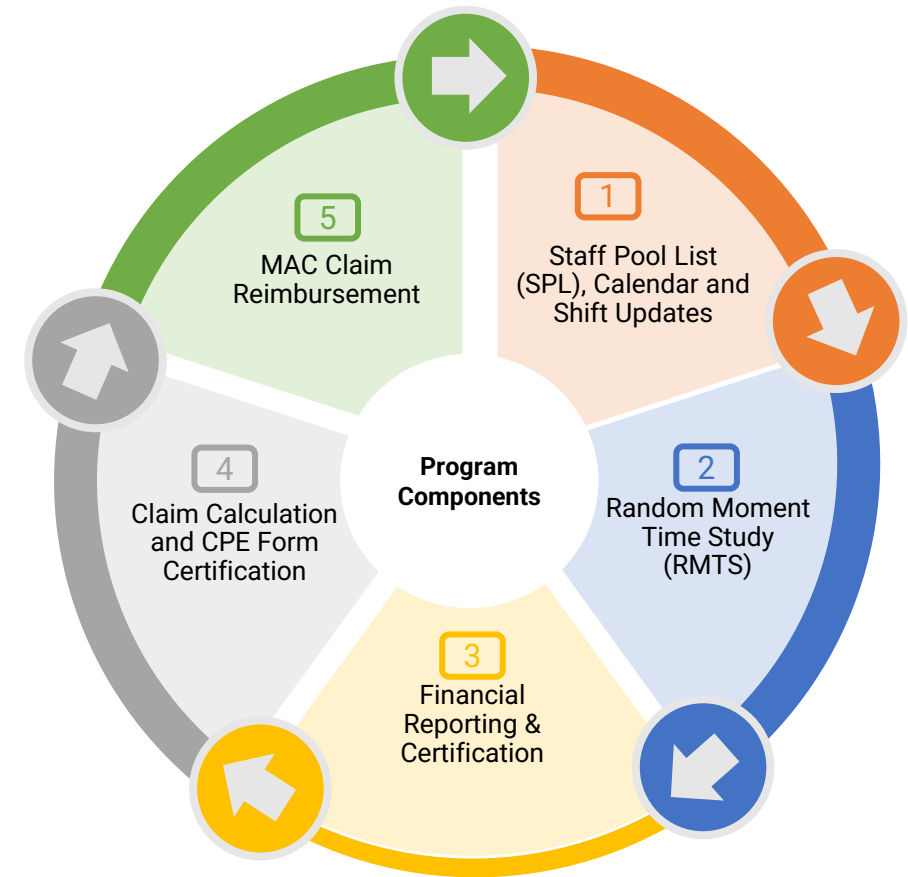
Program Components

1
Staff Pool List (SPL), Calendar and Shift Updates

2
Random Moment Time Study (RMTS)

3
Financial Reporting & Certification

4
Claim Calculation and CPE Form Certification

5
MAC Claim Reimbursement